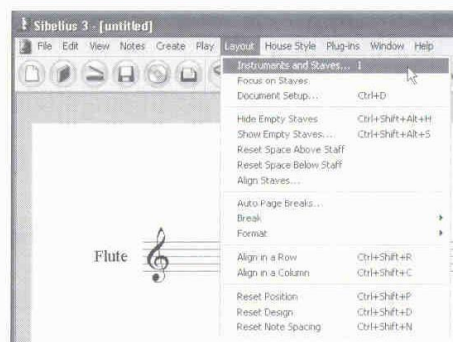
Sibelius 3 - [untitled]

File Edit View Notes Create Play Layout House Style Plug-ins Window Help

Instruments and Staves... I
Focus on Staves
Document Setup... Ctrl+D

Hide Empty Staves Ctrl+Shift+Alt+H
Show Empty Staves... Ctrl+Shift+Alt+S
Reset Space Above Staff
Reset Space Below Staff
Align Staves...

Auto Page Breaks...
Break
Format

Align in a Row Ctrl+Shift+R
Align in a Column Ctrl+Shift+C

Reset Position Ctrl+Shift+P
Reset Design Ctrl+Shift+D
Reset Note Spacing Ctrl+Shift+N

Flute